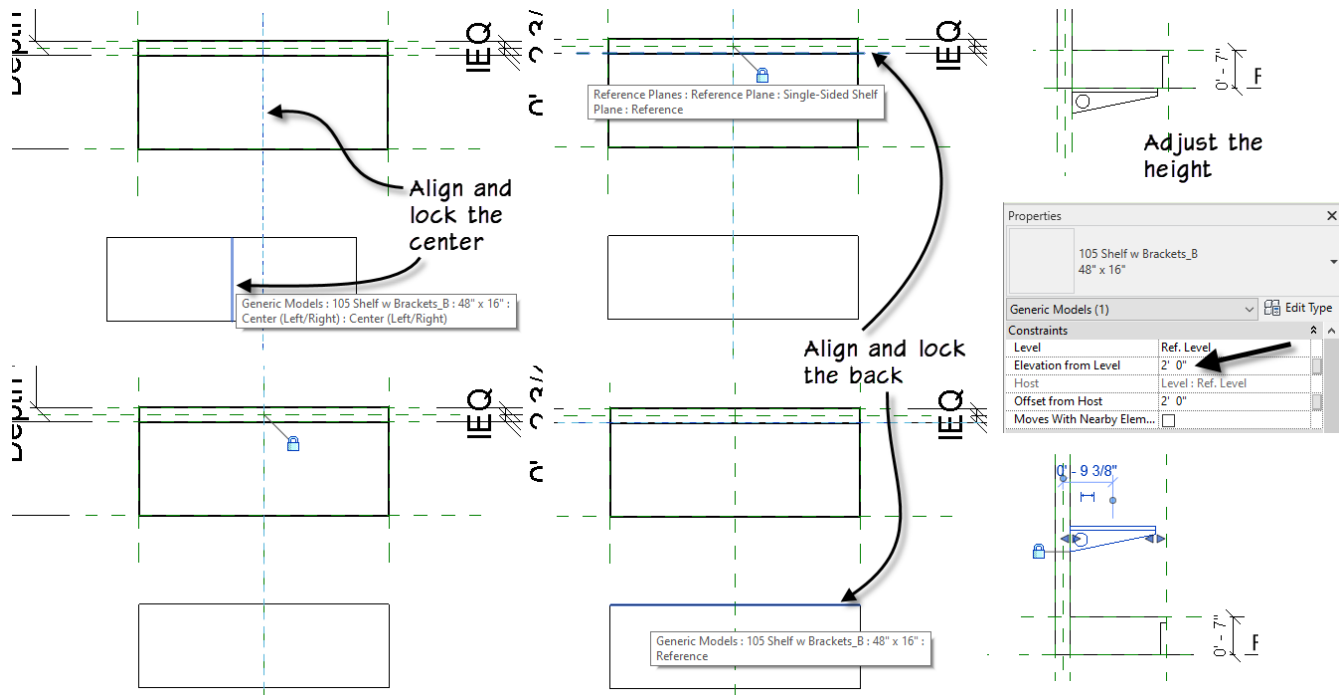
Depth
EQ
Align and lock the center
Generic Models : 105 Shelf w Brackets_B : 48" x 16" : Center (Left/Right) : Center (Left/Right)
Depth
EQ
0' - 3 3/
EQ
Reference Planes : Reference Plane : Single-Sided Shelf Plane : Reference
0' - 3 3/
EQ
Align and lock the back
Generic Models : 105 Shelf w Brackets_B : 48" x 16" : Reference
0' - 7"
F
Adjust the height
Properties
105 Shelf w Brackets_B
48" x 16"
Generic Models (1)
Edit Type
Constraints

| Level | Ref. Level |
|---|---|
| Elevation from Level | 2' 0" |
| Host | Level : Ref. Level |
| Offset from Host | 2' 0" |
| Moves With Nearby Elem... | |

0' - 9 3/8"
0' - 7"
F